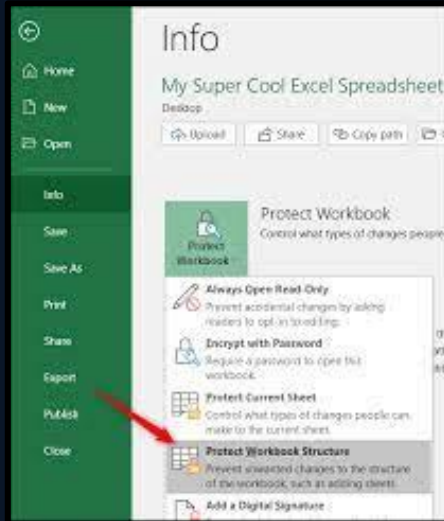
Home
New
Open
Info
Save
Save As
Print
Share
Export
Publish
Close

Info

My Super Cool Excel Spreadsheet
Desktop
Upload
Share
Copy path

Protect Workbook

Protect Workbook
Control what types of changes people

Always Open Read-Only
Prevent accidental changes by asking readers to opt-in to editing.

Encrypt with Password
Require a password to open this workbook.

Protect Current Sheet
Control what types of changes people can make to the current sheet.

Protect Workbook Structure
Prevent unwanted changes to the structure of the workbook, such as adding sheets.

Add a Digital Signature